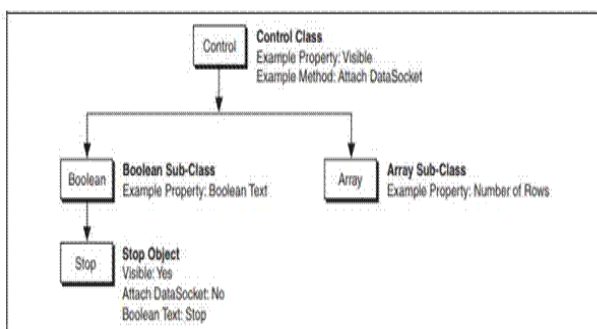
Control

Control Class
Example Property: Visible
Example Method: Attach DataSocket

Boolean

Boolean Sub-Class
Example Property: Boolean Text

Array

Array Sub-Class
Example Property: Number of Rows

Stop

Stop Object
Visible: Yes
Attach DataSocket: No
Boolean Text: Stop